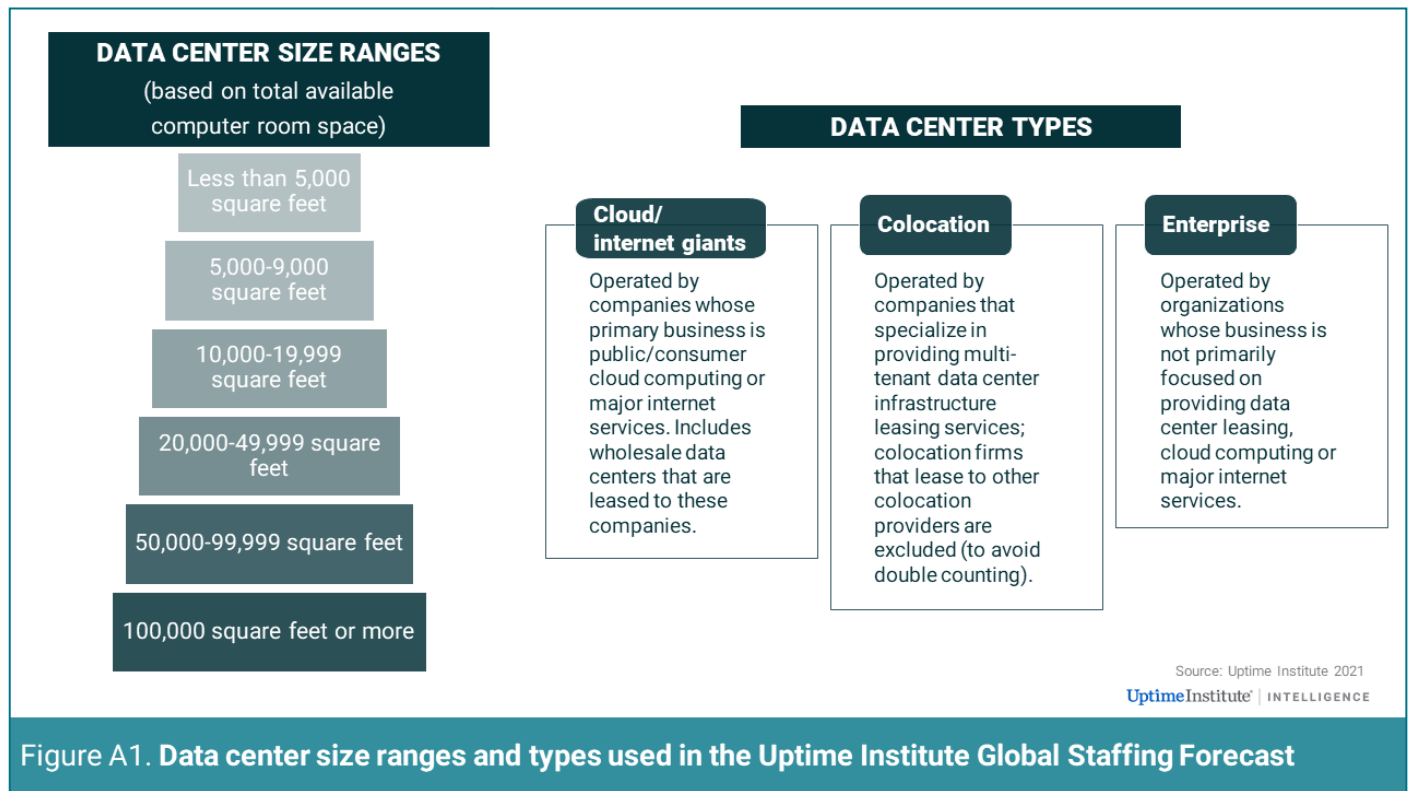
DATA CENTER SIZE RANGES
(based on total available computer room space)

Less than 5,000 square feet

5,000-9,000 square feet

10,000-19,999 square feet

20,000-49,999 square feet

50,000-99,999 square feet

100,000 square feet or more

DATA CENTER TYPES

Cloud/ internet giants

Operated by companies whose primary business is public/consumer cloud computing or major internet services. Includes wholesale data centers that are leased to these companies.

Colocation

Operated by companies that specialize in providing multi-tenant data center infrastructure leasing services; colocation firms that lease to other colocation providers are excluded (to avoid double counting).

Enterprise

Operated by organizations whose business is not primarily focused on providing data center leasing, cloud computing or major internet services.

Source: Uptime Institute 2021

UptimeInstitute | INTELLIGENCE

Figure A1. Data center size ranges and types used in the Uptime Institute Global Staffing Forecast